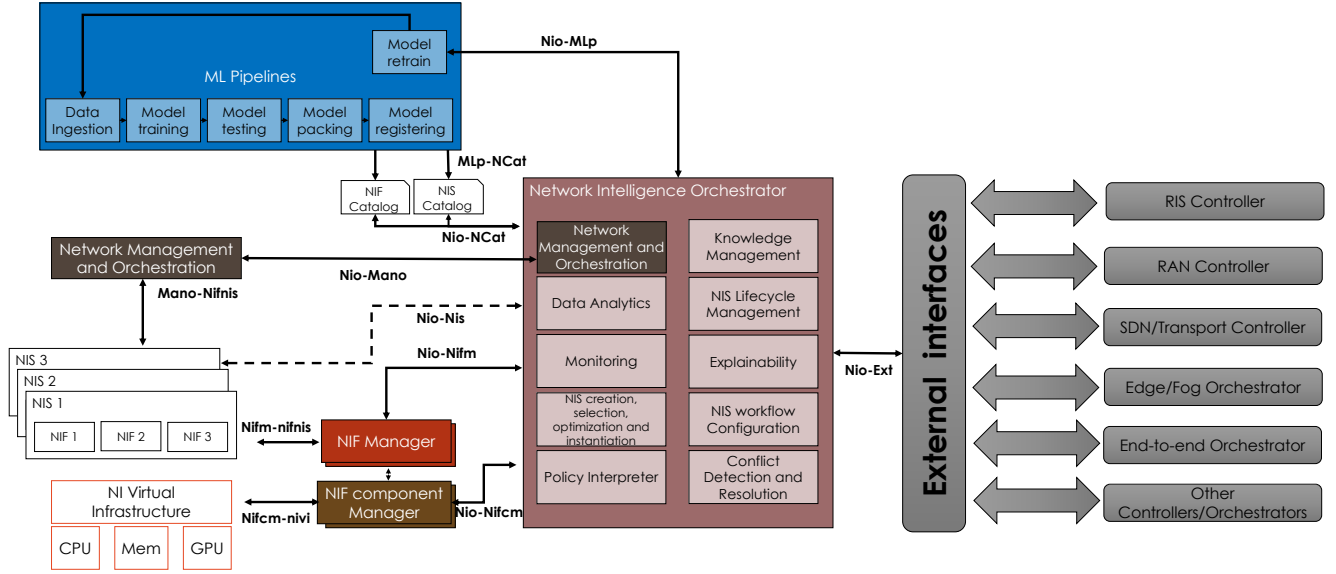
Model retrain

ML Pipelines

Data Ingestion

Model training

Model testing

Model packing

Model registering

Nio-MLp

MLp-NCat

NIF Catalog

NIS Catalog

Nio-NCat

Network Intelligence Orchestrator

Network Management and Orchestration

Knowledge Management

Data Analytics

NIS Lifecycle Management

Monitoring

Explainability

NIS creation, selection, optimization and instantiation

NIS workflow Configuration

Policy Interpreter

Conflict Detection and Resolution

Network Management and Orchestration

Nio-Mano

Mano-Nifnis

Nio-Nis

Nio-Nifm

NIS 3

NIS 2

NIS 1

NIF 1

NIF 2

NIF 3

Nifm-nifnis

NIF Manager

NI Virtual Infrastructure

Nifcm-nivi

NIF component Manager

Nio-Nifcm

CPU

Mem

GPU

Nio-Ext

External interfaces

RIS Controller

RAN Controller

SDN/Transport Controller

Edge/Fog Orchestrator

End-to-end Orchestrator

Other Controllers/Orchestrators